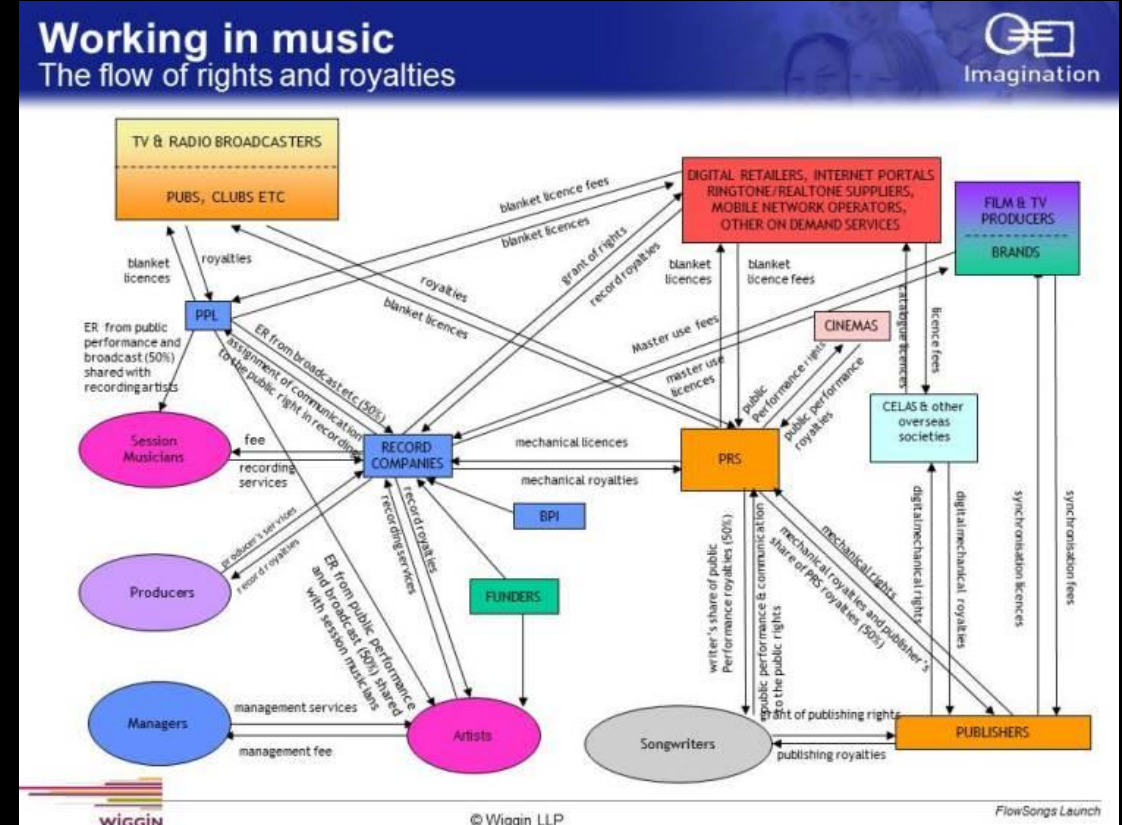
Working in music
The flow of rights and royalties

Imagination

TV & RADIO BROADCASTERS

PUBS, CLUBS ETC

DIGITAL RETAILERS, INTERNET PORTALS RINGTONE/REALTONE SUPPLIERS, MOBILE NETWORK OPERATORS, OTHER ON DEMAND SERVICES

FILM & TV PRODUCERS

BRANDS

blanket licence fees

blanket licences

grant of rights

record royalties

blanket licences

royalties

royalties

blanket licences

PPL

ER from public performance and broadcast (50%) shared with recording artists

ER from broadcast etc (50%)

assignment of communication to the public right in recordings

blanket licences

blanket licence fees

Master use fees

master use licences

CINEMAS

public performance rights

public performance royalties

catalogue licences

licence fees

CELAS & other overseas societies

Session Musicians

fee

recording services

RECORD COMPANIES

mechanical licences

mechanical royalties

PRS

BPI

producer's services

record royalties

recording services

record royalties

Producers

ER from public performance and broadcast (50%) shared with session musicians

FUNDERS

writer's share of public Performance royalties (50%)

public performance & communication to the public rights

mechanical rights

mechanical royalties and publisher's share of PRS royalties (50%)

digital mechanical rights

digital mechanical royalties

synchronisation licences

synchronisation fees

Managers

management services

management fee

Artists

Songwriters

grant of publishing rights

publishing royalties

PUBLISHERS

WIGGIN

© Wiggin LLP

FlowSongs Launch